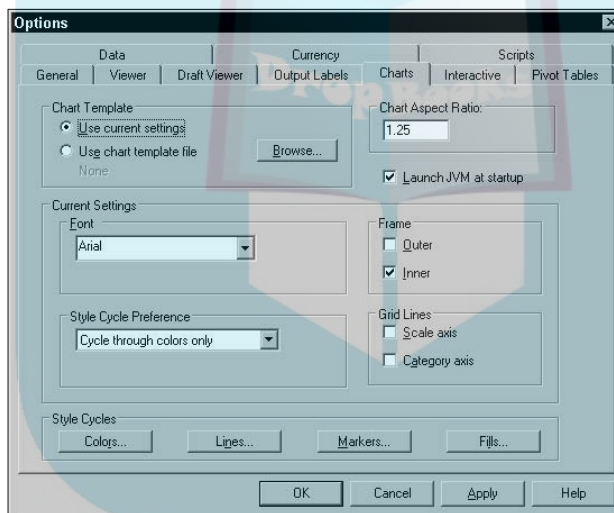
Options

Data | Currency | Scripts
General | Viewer | Draft Viewer | Output Labels | Charts | Interactive | Pivot Tables

Chart Template
Use current settings
Use chart template file
None
Browse...

Chart Aspect Ratio:
1.25

Launch JVM at startup

Current Settings
Font
Arial

Frame
Outer
Inner

Style Cycle Preference
Cycle through colors only

Grid Lines
Scale axis
Category axis

Style Cycles
Colors... Lines... Markers... Fills...

OK Cancel Apply Help